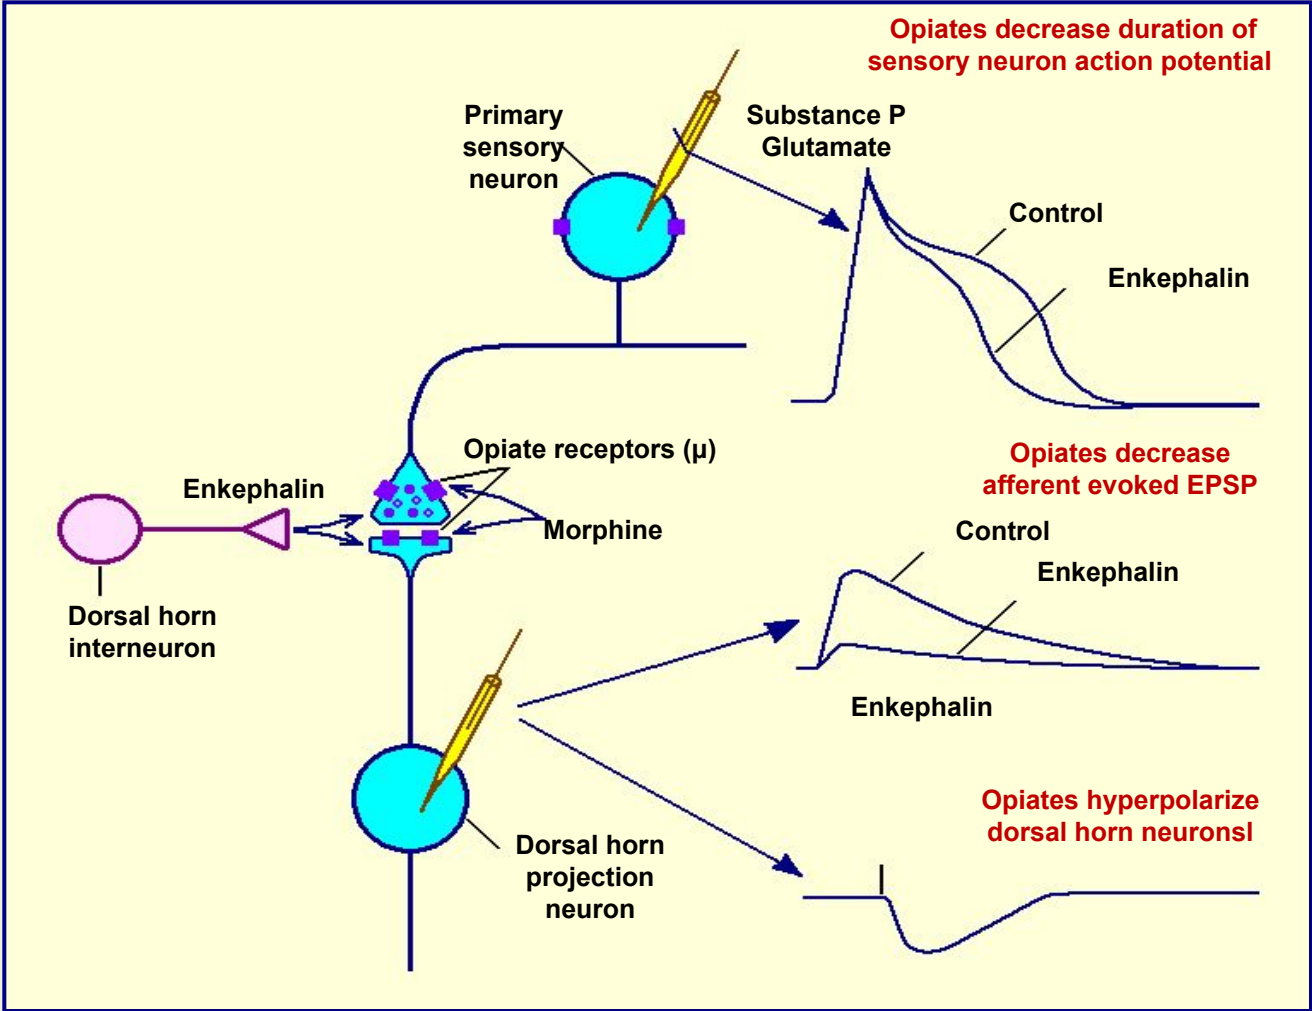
Opiates decrease duration of sensory neuron action potential

Primary sensory neuron

Substance P
Glutamate

Control

Enkephalin

Opiate receptors (μ)

Opiates decrease afferent evoked EPSP

Enkephalin

Morphine

Dorsal horn interneuron

Control

Enkephalin

Enkephalin

Opiates hyperpolarize dorsal horn neuronsl

Dorsal horn projection neuron